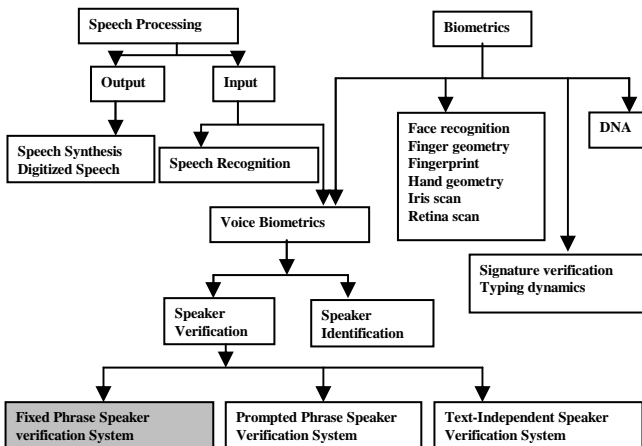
Speech Processing

Output

Input

Speech Synthesis
Digitized Speech

Speech Recognition

Biometrics

Face recognition
Finger geometry
Fingerprint
Hand geometry
Iris scan
Retina scan

DNA

Voice Biometrics

Signature verification
Typing dynamics

Speaker Verification

Speaker Identification

Fixed Phrase Speaker verification System

Prompted Phrase Speaker Verification System

Text-Independent Speaker Verification System